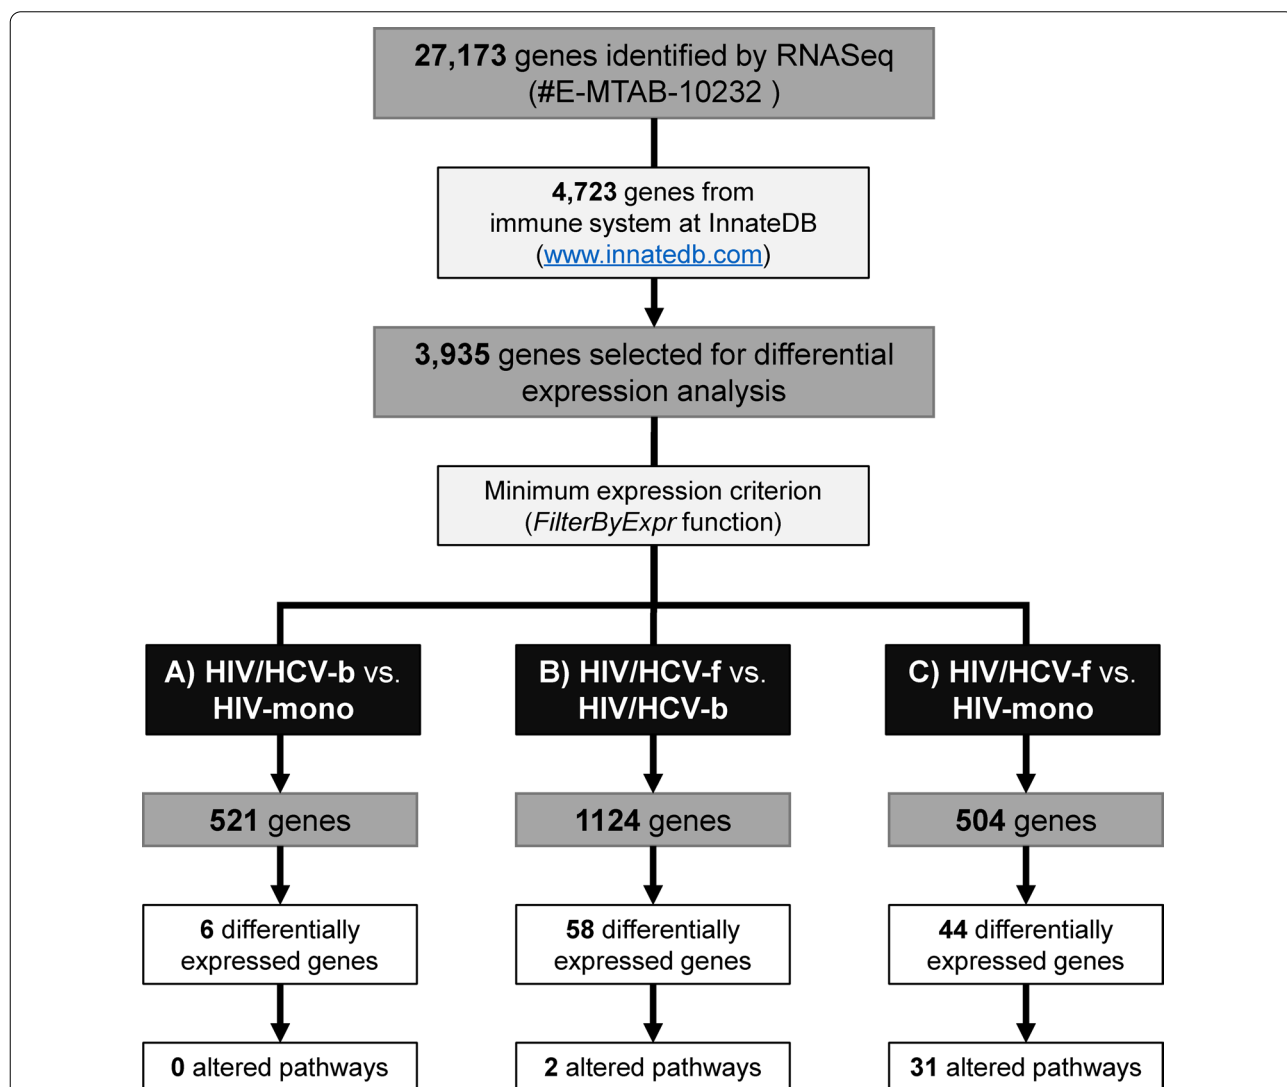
27,173 genes identified by RNASeq (#E-MTAB-10232 )

4,723 genes from immune system at InnateDB (www.innatedb.com)

3,935 genes selected for differential expression analysis

Minimum expression criterion (*FilterByExpr* function)

A) HIV/HCV-b vs. HIV-mono

B) HIV/HCV-f vs. HIV/HCV-b

C) HIV/HCV-f vs. HIV-mono

521 genes

1124 genes

504 genes

6 differentially expressed genes

58 differentially expressed genes

44 differentially expressed genes

0 altered pathways

2 altered pathways

31 altered pathways